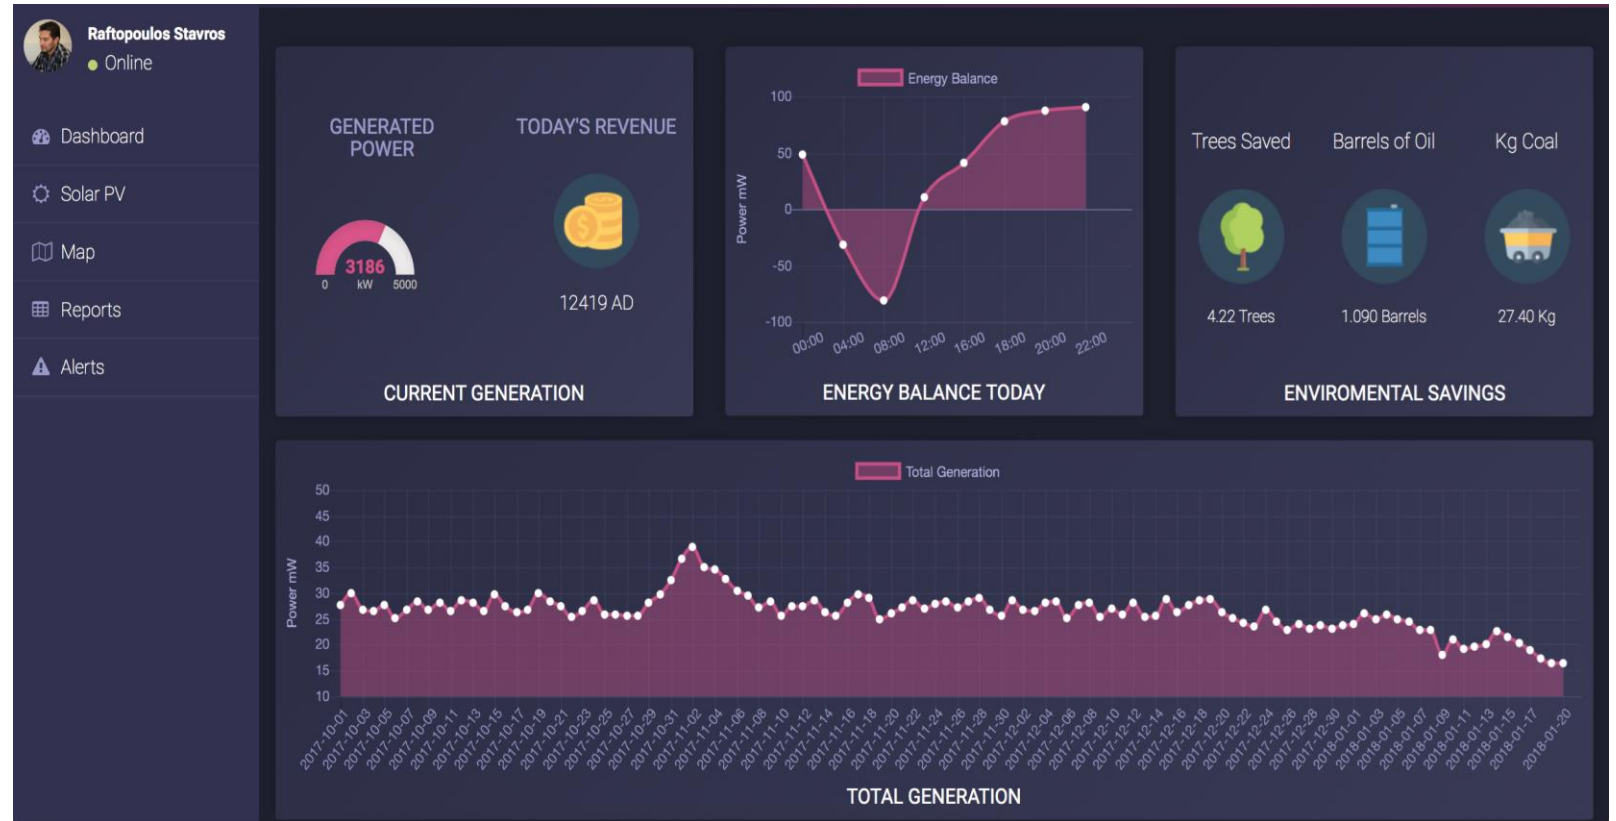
Raftopoulos Stavros
Online

Dashboard
Solar PV
Map
Reports
Alerts

GENERATED POWER
TODAY'S REVENUE
3186
0 kW 5000
12419 AD
CURRENT GENERATION

Energy Balance
100
50
0
-50
-100
Power mW
00:00 04:00 08:00 12:00 16:00 18:00 20:00 22:00
ENERGY BALANCE TODAY

Trees Saved
Barrels of Oil
Kg Coal
4.22 Trees
1.090 Barrels
27.40 Kg
ENVIROMENTAL SAVINGS

Total Generation
50
45
40
35
30
25
20
15
10
Power mW
2017-10-01 2017-10-03 2017-10-05 2017-10-07 2017-10-09 2017-10-11 2017-10-13 2017-10-15 2017-10-17 2017-10-19 2017-10-21 2017-10-23 2017-10-25 2017-10-27 2017-10-29 2017-10-31 2017-11-02 2017-11-04 2017-11-06 2017-11-08 2017-11-10 2017-11-12 2017-11-14 2017-11-16 2017-11-18 2017-11-20 2017-11-22 2017-11-24 2017-11-26 2017-11-28 2017-11-30 2017-12-02 2017-12-04 2017-12-06 2017-12-08 2017-12-10 2017-12-12 2017-12-14 2017-12-16 2017-12-18 2017-12-20 2017-12-22 2017-12-24 2017-12-26 2017-12-28 2017-12-30 2018-01-01 2018-01-03 2018-01-05 2018-01-07 2018-01-09 2018-01-11 2018-01-13 2018-01-15 2018-01-17 2018-01-20
TOTAL GENERATION